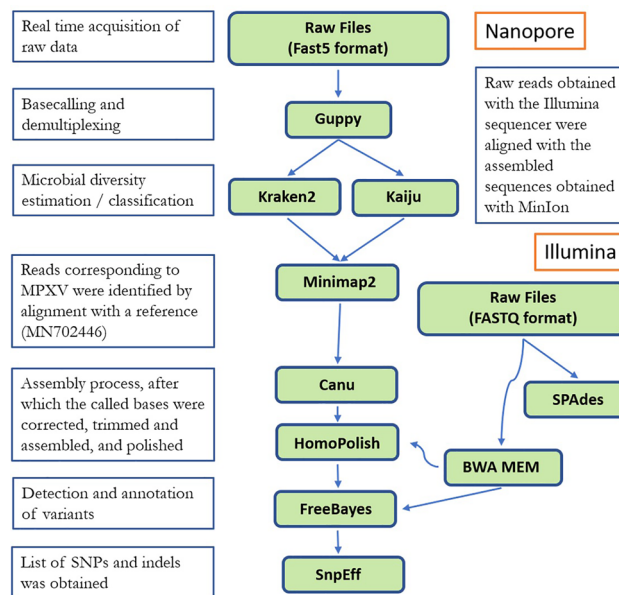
Real time acquisition of raw data

Raw Files
(Fast5 format)

Nanopore

Basecalling and demultiplexing

Guppy

Raw reads obtained with the Illumina sequencer were aligned with the assembled sequences obtained with MinIon

Microbial diversity estimation / classification

Kraken2

Kaiju

Illumina

Reads corresponding to MPXV were identified by alignment with a reference (MN702446)

Minimap2

Raw Files
(FASTQ format)

SPAdes

Assembly process, after which the called bases were corrected, trimmed and assembled, and polished

Canu

HomoPolish

BWA MEM

Detection and annotation of variants

FreeBayes

List of SNPs and indels was obtained

SnpEff